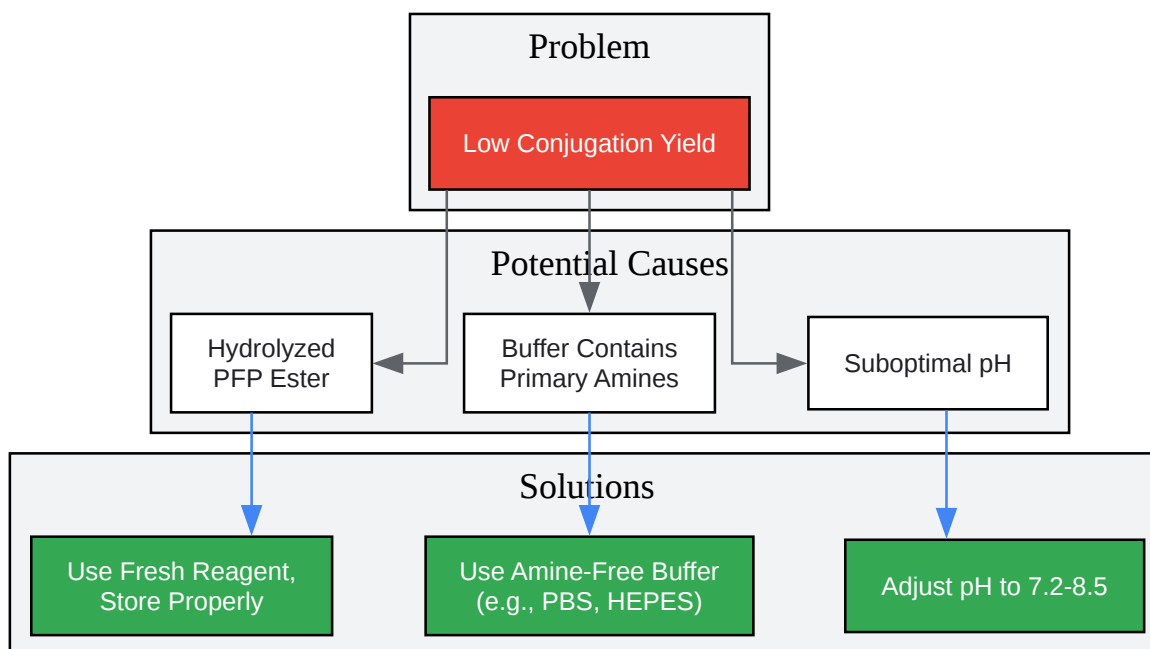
Problem

Low Conjugation Yield

Potential Causes

Hydrolyzed PFP Ester

Buffer Contains Primary Amines

Suboptimal pH

Solutions

Use Fresh Reagent, Store Properly

Use Amine-Free Buffer (e.g., PBS, HEPES)

Adjust pH to 7.2-8.5